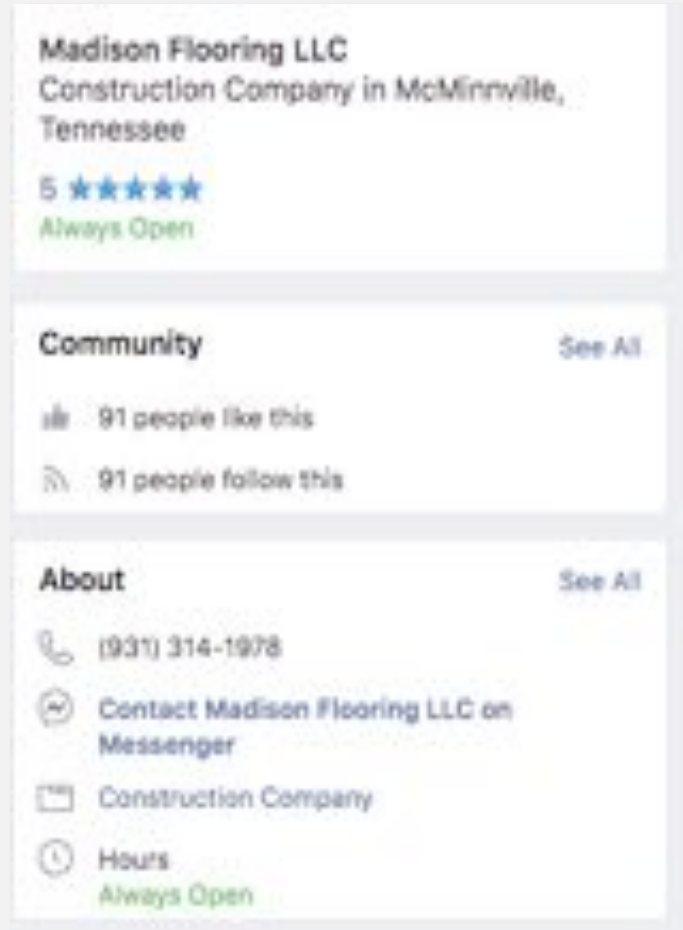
Madison Flooring LLC
Construction Company in McMinnville, Tennessee

5 ★★★★★
Always Open

Community
See All

91 people like this

91 people follow this

About
See All

(931) 314-1978

Contact Madison Flooring LLC on Messenger

Construction Company

Hours
Always Open